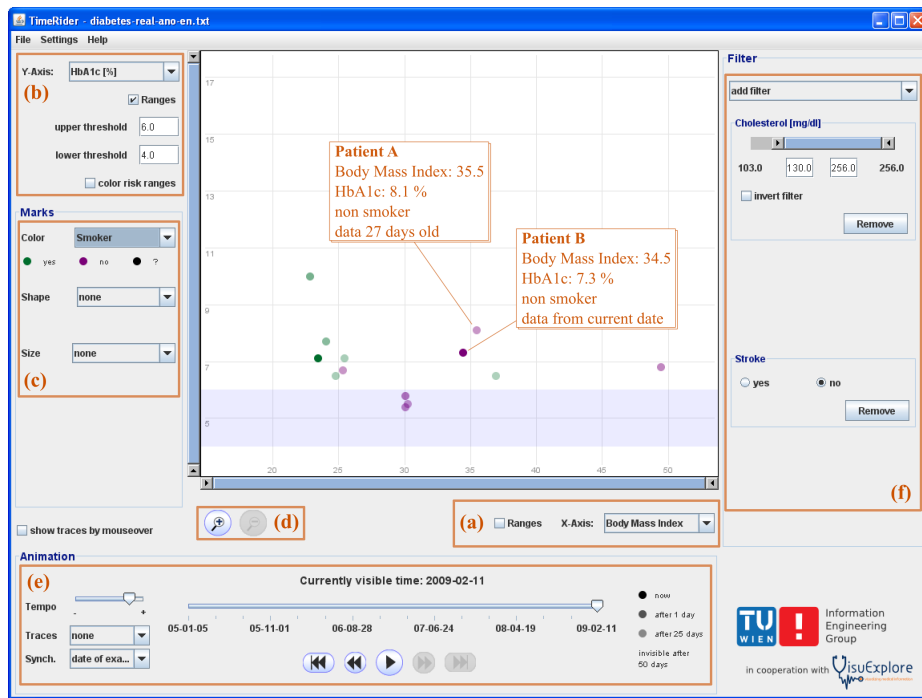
TimeRider - diabetes-real-ano-en.txt

File Settings Help

Y-Axis: HbA1c [%]
(b)
Ranges
upper threshold 6.0
lower threshold 4.0
color risk ranges

Marks
Color Smoker
yes no ?
Shape none
Size none
(c)

17
15
13
11
9
7
5

Patient A
Body Mass Index: 35.5
HbA1c: 8.1 %
non smoker
data 27 days old

Patient B
Body Mass Index: 34.5
HbA1c: 7.3 %
non smoker
data from current date

20 25 30 35 40 45 50

show traces by mouseover

(d)

(a) Ranges X-Axis: Body Mass Index

Filter
add filter
Cholesterol [mg/dl]
103.0 130.0 256.0 256.0
invert filter
Remove

Stroke
yes no
Remove

(f)

Animation
(e)
Currently visible time: 2009-02-11
Tempo
- +
05-01-05 05-11-01 06-08-28 07-06-24 08-04-19 09-02-11
Traces none
Synch. date of exa...

now
after 1 day
after 25 days
invisible after 50 days

TU WIEN Information Engineering Group
in cooperation with VisuExplore